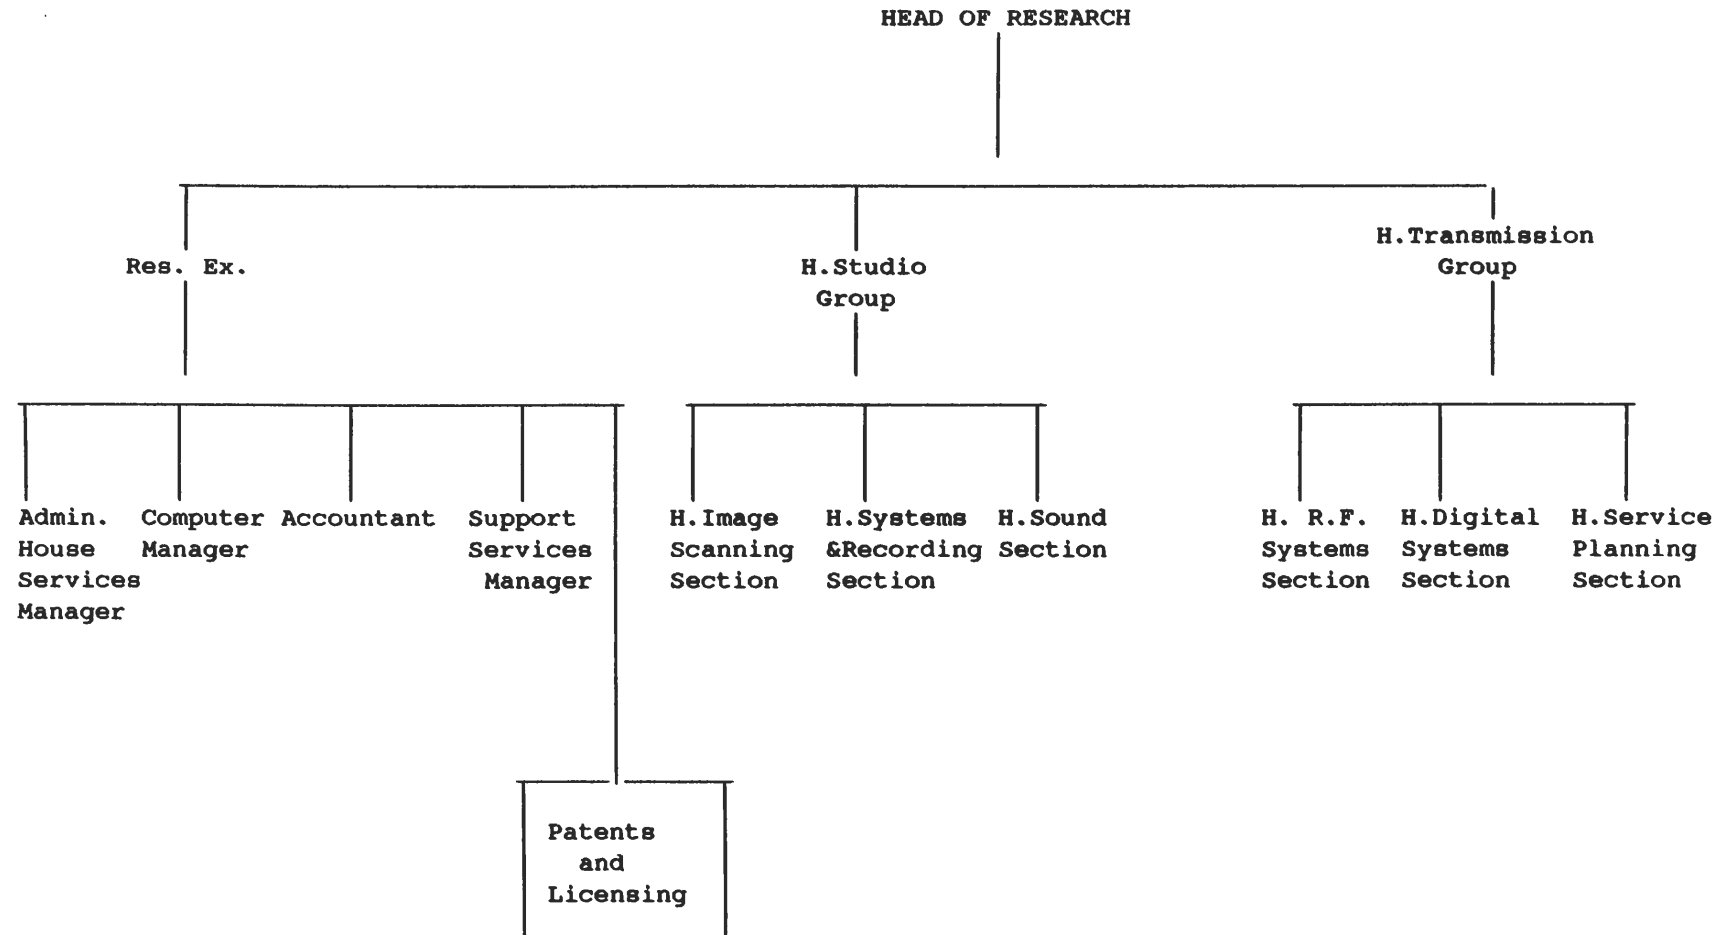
HEAD OF RESEARCH

Res. Ex.

H.Studio Group

H.Transmission Group

Admin. House Services Manager

Computer Manager

Accountant

Support Services Manager

Patents and Licensing

H.Image Scanning Section

H.Systems &Recording Section

H.Sound Section

H. R.F. Systems Section

H.Digital Systems Section

H.Service Planning Section